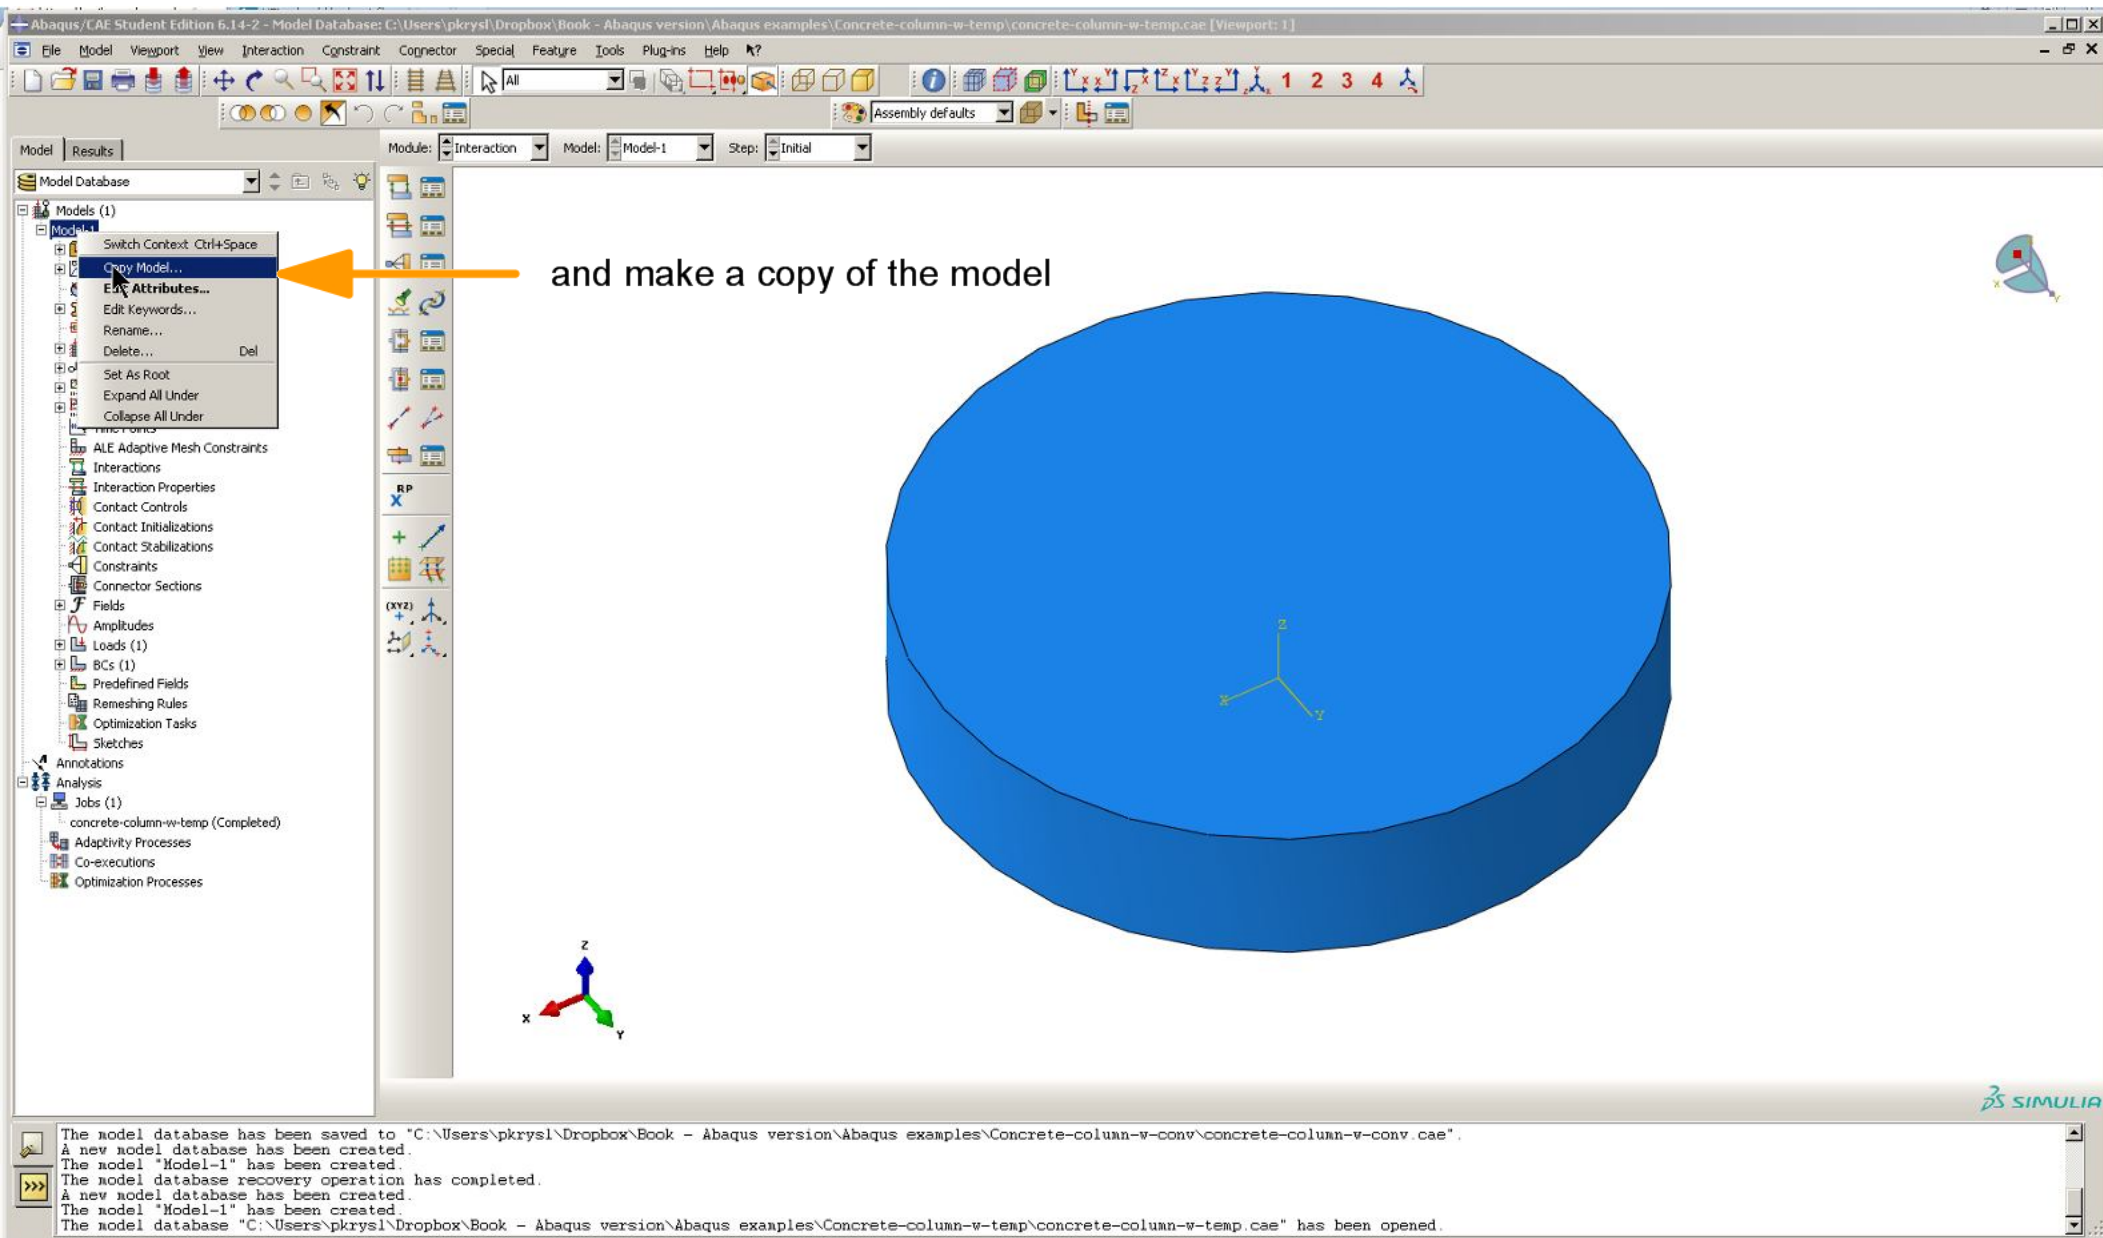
Abaqus/CAE Student Edition 6.14-2 - Model Database: C:\Users\pkrysl\Dropbox\Book - Abaqus version\Abaqus examples\Concrete-column-w-temp\concrete-column-w-temp.cae [Viewport: 1]

File Model Viewport View Interaction Constraint Connector Special Feature Tools Plug-ins Help

All

1 2 3 4

Assembly defaults

Model Results

Module: Interaction Model: Model-1 Step: Initial

Model Database

Models (1)
Model-1
Switch Context Ctrl+Space
Copy Model...
Edit Attributes...
Edit Keywords...
Rename...
Delete... Del
Set As Root
Expand All Under
Collapse All Under
ALE Adaptive Mesh Constraints
Interactions
Interaction Properties
Contact Controls
Contact Initializations
Contact Stabilizations
Constraints
Connector Sections
Fields
Amplitudes
Loads (1)
BCs (1)
Predefined Fields
Remeshing Rules
Optimization Tasks
Sketches
Annotations
Analysis
Jobs (1)
concrete-column-w-temp (Completed)
Adaptivity Processes
Co-executions
Optimization Processes

and make a copy of the model

RP

(XYZ)

Z
X
Y

SIMULIA

The model database has been saved to "C:\Users\pkrysl\Dropbox\Book - Abaqus version\Abaqus examples\Concrete-column-w-conv\concrete-column-w-conv.cae".
A new model database has been created.
The model "Model-1" has been created.
The model database recovery operation has completed.
A new model database has been created.
The model "Model-1" has been created.
The model database "C:\Users\pkrysl\Dropbox\Book - Abaqus version\Abaqus examples\Concrete-column-w-temp\concrete-column-w-temp.cae" has been opened.